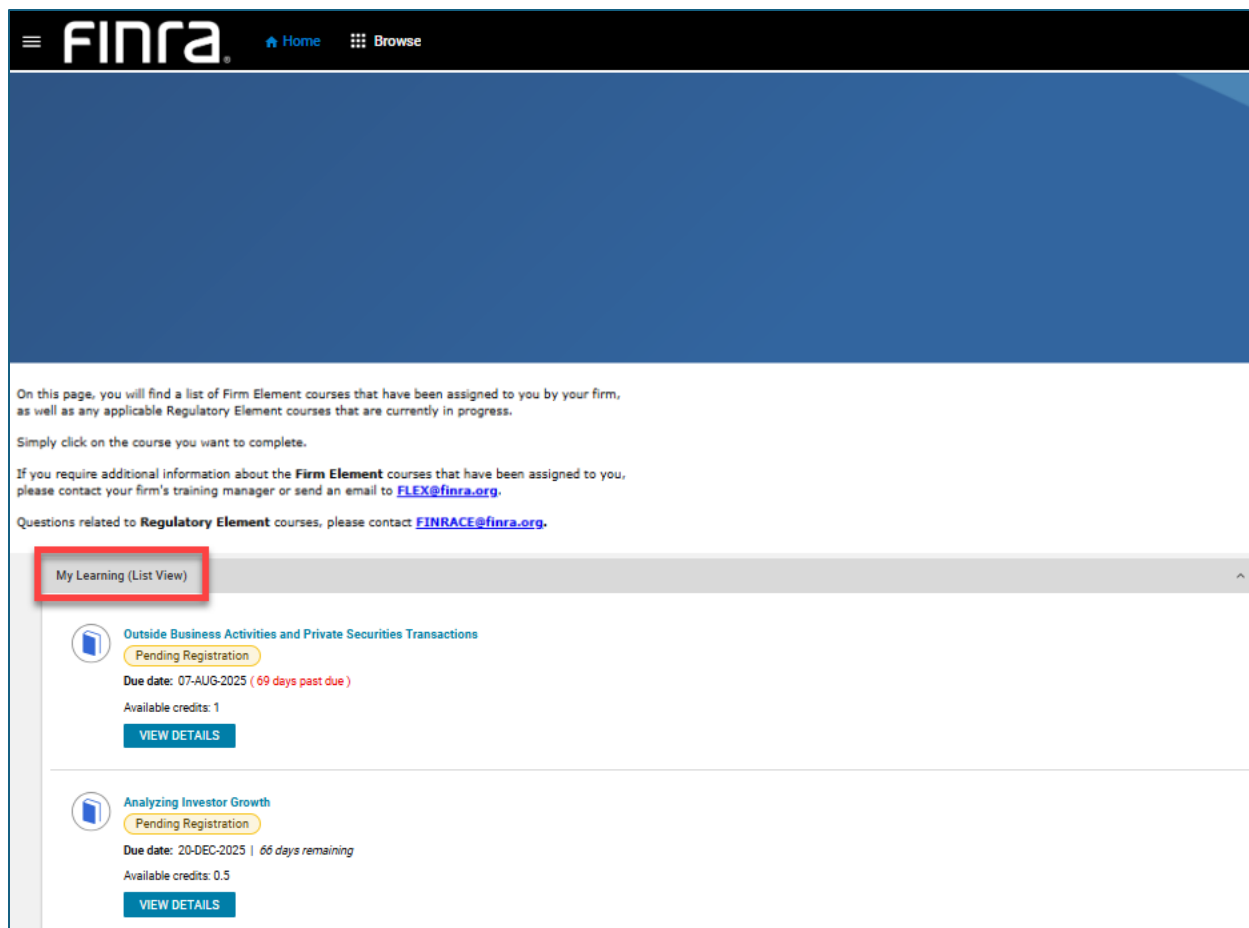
FINRA® Home Browse

On this page, you will find a list of Firm Element courses that have been assigned to you by your firm, as well as any applicable Regulatory Element courses that are currently in progress.

Simply click on the course you want to complete.

If you require additional information about the **Firm Element** courses that have been assigned to you, please contact your firm's training manager or send an email to FLEX@finra.org.

Questions related to **Regulatory Element** courses, please contact FINRACE@finra.org.

My Learning (List View)

Outside Business Activities and Private Securities Transactions
Pending Registration
Due date: 07-AUG-2025 ( 69 days past due )
Available credits: 1
VIEW DETAILS

Analyzing Investor Growth
Pending Registration
Due date: 20-DEC-2025 | 66 days remaining
Available credits: 0.5
VIEW DETAILS